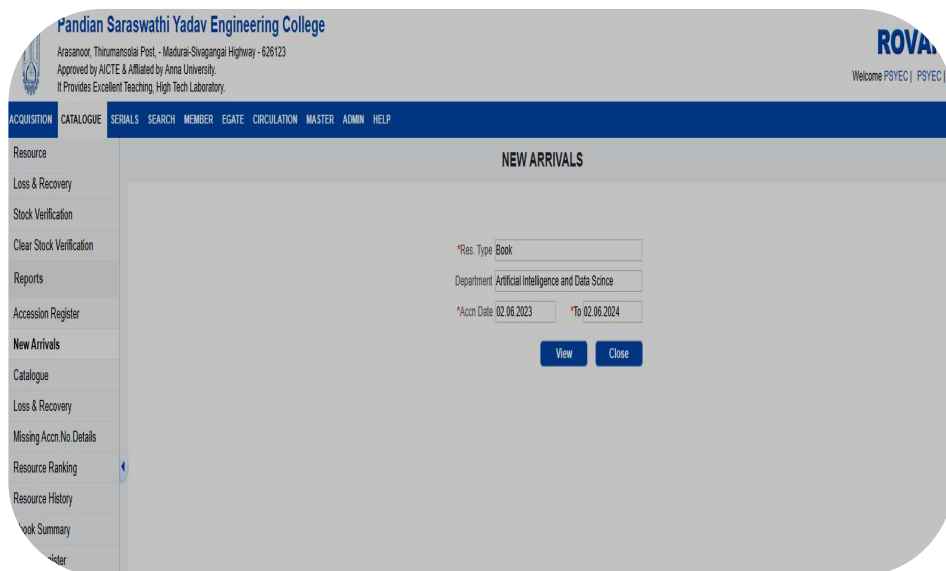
Pandian Saraswathi Yadav Engineering College
Arasanoor, Thirumansolai Post, - Madurai-Sivagangai Highway - 626123
Approved by AICTE & Affliated by Anna University.
It Provides Excellent Teaching, High Tech Laboratory.

ROVA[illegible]
Welcome PSYEC | PSYEC |

ACQUISITION CATALOGUE SERIALS SEARCH MEMBER EGATE CIRCULATION MASTER ADMIN HELP

Resource
Loss & Recovery
Stock Verification
Clear Stock Verification
Reports
Accession Register
New Arrivals
Catalogue
Loss & Recovery
Missing Accn.No.Details
Resource Ranking
Resource History
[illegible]ook Summary
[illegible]ister

NEW ARRIVALS

*Res. Type Book
Department Artificial Intelligence and Data Scince
*Accn Date 02.06.2023 *To 02.06.2024

View Close